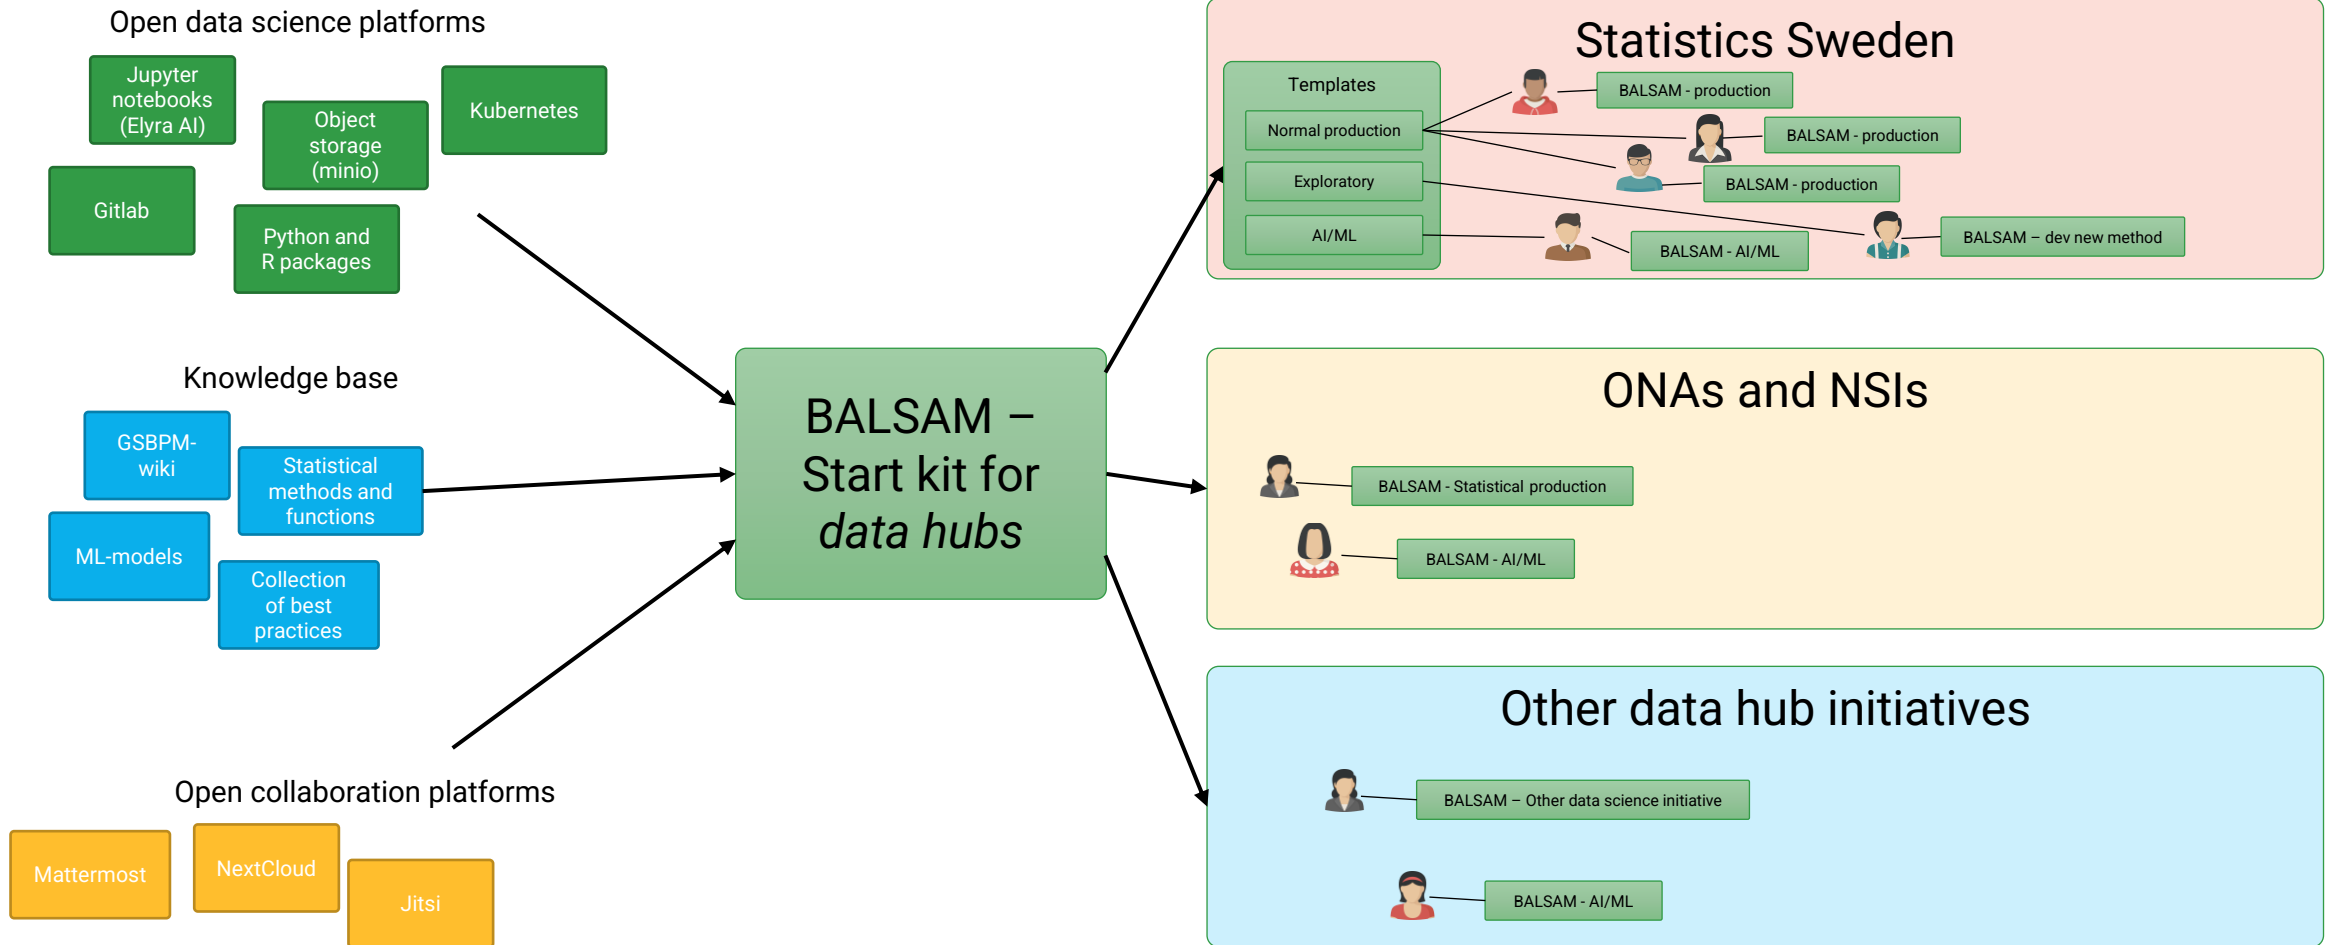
Open data science platforms

Jupyter notebooks (Elyra AI)

Object storage (minio)

Kubernetes

Gitlab

Python and R packages

Knowledge base

GSBPM-wiki

Statistical methods and functions

ML-models

Collection of best practices

Open collaboration platforms

Mattermost

NextCloud

Jitsi

BALSAM – Start kit for *data hubs*

Statistics Sweden

Templates

Normal production

Exploratory

AI/ML

BALSAM - production

BALSAM - production

BALSAM - production

BALSAM - AI/ML

BALSAM – dev new method

ONAs and NSIs

BALSAM - Statistical production

BALSAM - AI/ML

Other data hub initiatives

BALSAM – Other data science initiative

BALSAM - AI/ML